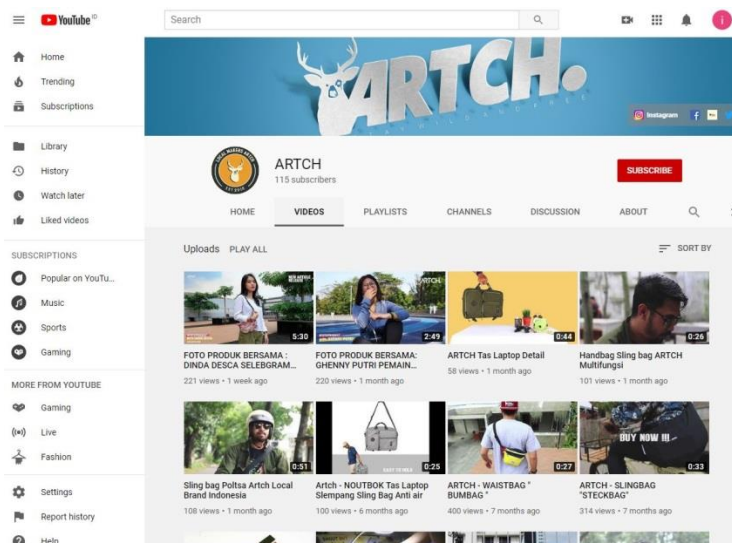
YouTube ID

Search

i

Home
Trending
Subscriptions

Library
History
Watch later
Liked videos

SUBSCRIPTIONS
Popular on YouTu...
Music
Sports
Gaming

MORE FROM YOUTUBE
Gaming
Live
Fashion

Settings
Report history
Help

ARTCH.

Instagram

ARTCH
115 subscribers

SUBSCRIBE

HOME VIDEOS PLAYLISTS CHANNELS DISCUSSION ABOUT

Uploads PLAY ALL

SORT BY

5:30
FOTO PRODUK BERSAMA : DINDA DESCA SELEBGRAM...
221 views • 1 week ago

ARTCH
2:49
FOTO PRODUK BERSAMA: GHENNY PUTRI PEMAIN...
220 views • 1 month ago

0:44
ARTCH Tas Laptop Detail
58 views • 1 month ago

0:26
Handbag Sling bag ARTCH Multifungsi
101 views • 1 month ago

0:51
Sling bag Poltsa Artch Local Brand Indonesia
108 views • 1 month ago

0:25
Artch - NOUTBOK Tas Laptop Slempang Sling Bag Anti air
100 views • 6 months ago

0:27
ARTCH - WAISTBAG " BUMBAG "
400 views • 7 months ago

BUY NOW !!!
0:33
ARTCH - SLINGBAG "STECKBAG"
314 views • 7 months ago